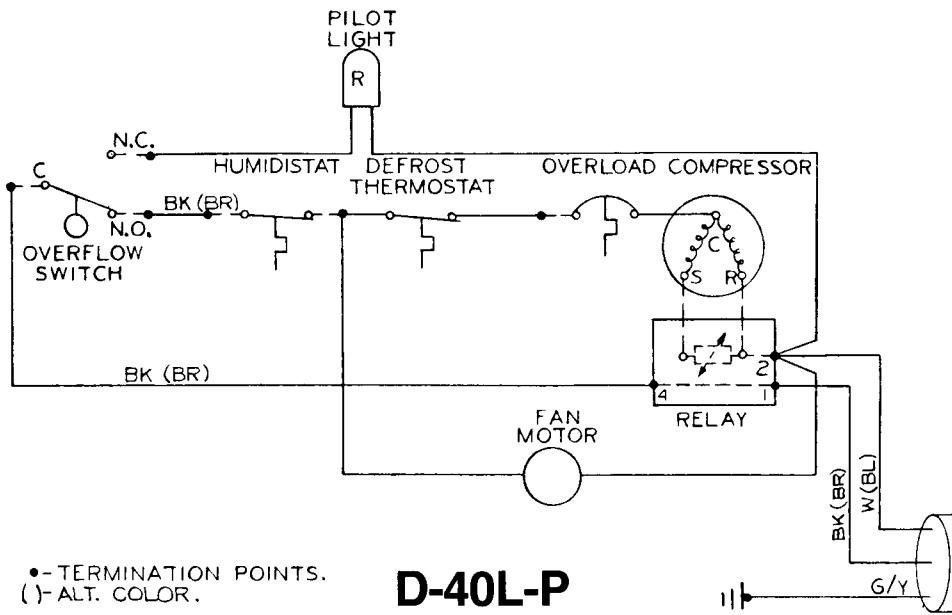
PILOT LIGHT
R
N.C.
HUMIDISTAT
DEFROST THERMOSTAT
OVERLOAD
COMPRESSOR
C
BK (BR)
N.O.
OVERFLOW SWITCH
C
S
R
BK (BR)
2
4
1
RELAY
FAN MOTOR
BK (BR)
W (BL)
G/Y
•- TERMINATION POINTS.
( )- ALT. COLOR.
D-40L-P